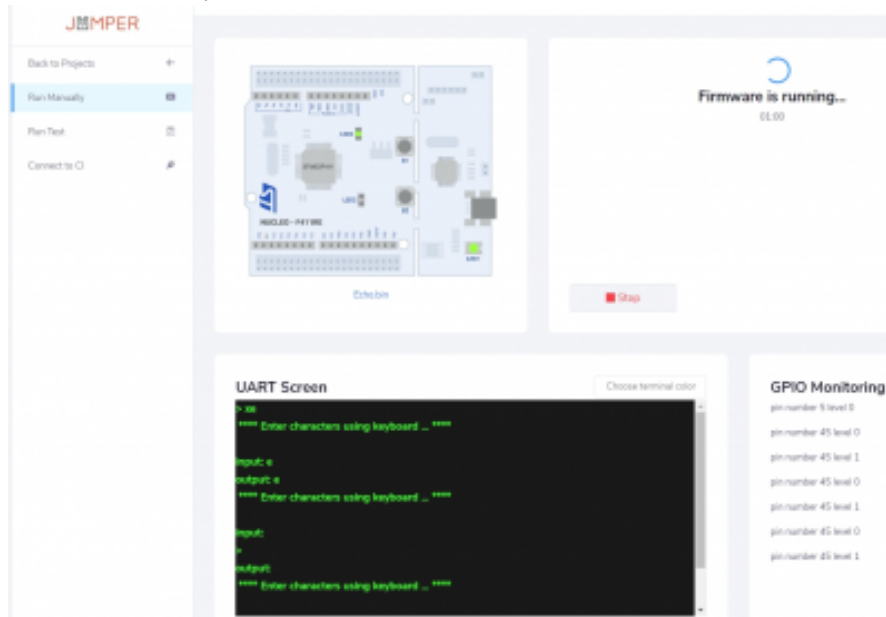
JUMPER

Back to Projects

Run Manually

Run Test

Connect to CI

NUCLEO-F411RE

Echo.bin

Firmware is running...

01:00

Stop

UART Screen

Choose terminal color

> xx

***** Enter characters using keyboard ... *****

input: e

output: e

***** Enter characters using keyboard ... *****

input:

>

output:

***** Enter characters using keyboard ... *****

GPIO Monitoring

pin number 5 level 0

pin number 45 level 0

pin number 45 level 1

pin number 45 level 0

pin number 45 level 1

pin number 45 level 0

pin number 45 level 1